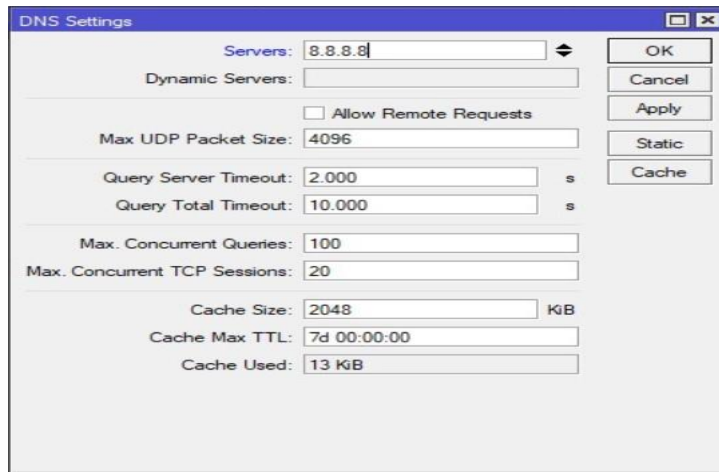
DNS Settings

Servers: 8.8.8.8

Dynamic Servers:

Allow Remote Requests

Max UDP Packet Size: 4096

Query Server Timeout: 2.000 s

Query Total Timeout: 10.000 s

Max. Concurrent Queries: 100

Max. Concurrent TCP Sessions: 20

Cache Size: 2048 KiB

Cache Max TTL: 7d 00:00:00

Cache Used: 13 KiB

OK

Cancel

Apply

Static

Cache